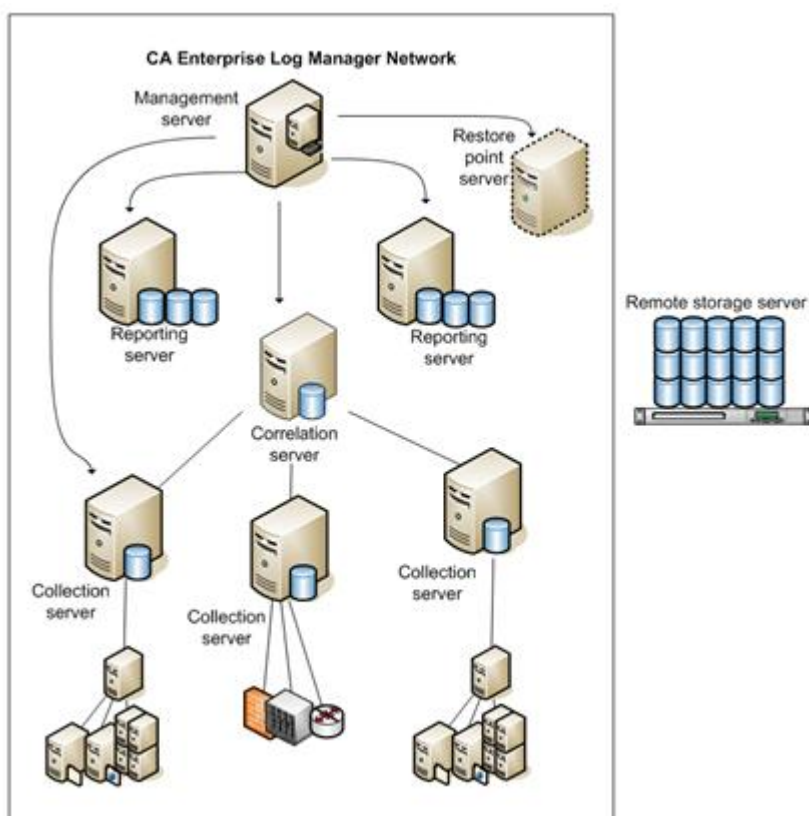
CA Enterprise Log Manager Network

Management server

Restore point server

Reporting server

Reporting server

Remote storage server

Correlation server

Collection server

Collection server

Collection server